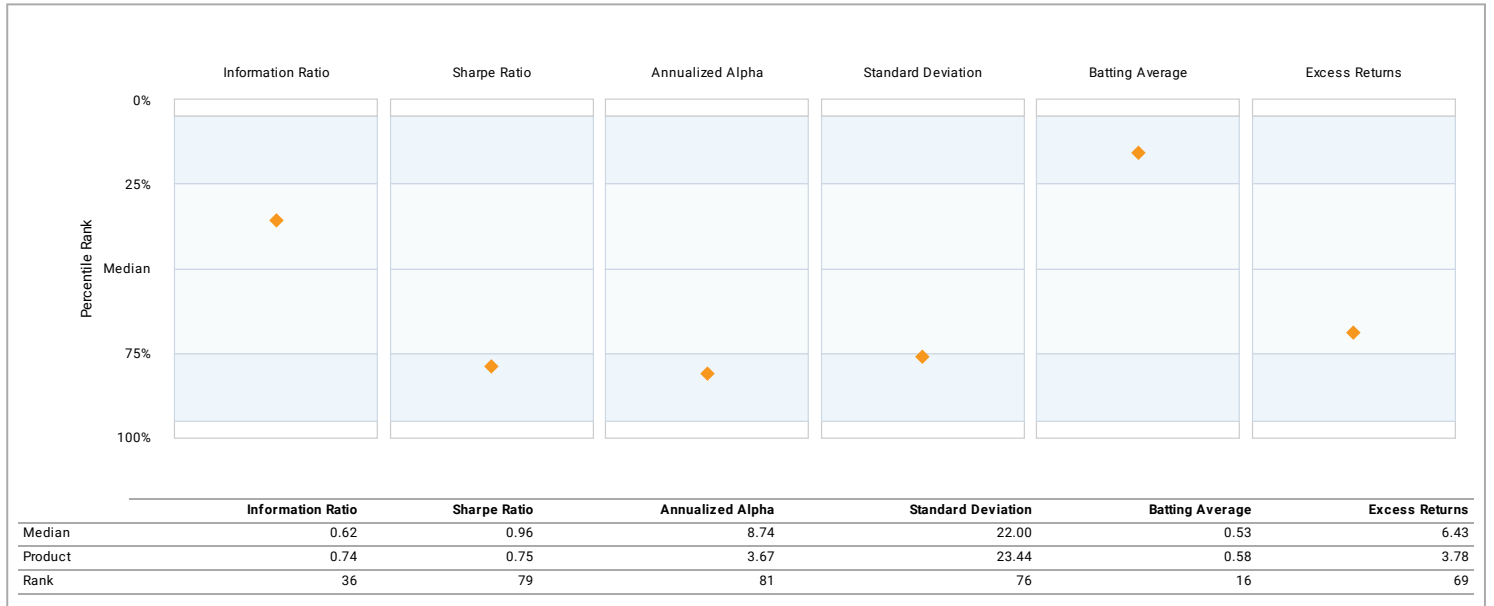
Information Ratio

Sharpe Ratio

Annualized Alpha

Standard Deviation

Batting Average

Excess Returns

0%

25%

Median

75%

100%

Percentile Rank

| | Information Ratio | Sharpe Ratio | Annualized Alpha | Standard Deviation | Batting Average | Excess Returns |
|---|---|---|---|---|---|---|
| Median | 0.62 | 0.96 | 8.74 | 22.00 | 0.53 | 6.43 |
| Product | 0.74 | 0.75 | 3.67 | 23.44 | 0.58 | 3.78 |
| Rank | 36 | 79 | 81 | 76 | 16 | 69 |